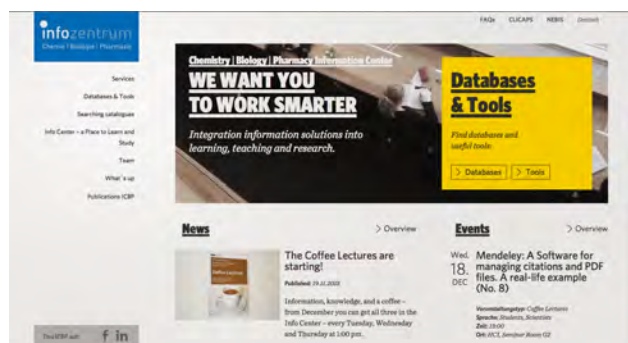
infozentrum
Chemie | Biologie | Pharmazie

FAQs CLICAPS NEBIS Deutsch

Services
Databases & Tools
Searching catalogues
Info Center – a Place to Learn and Study
Team
What's up
Publications ICBP

Chemistry | Biology | Pharmacy Information Center
WE WANT YOU TO WORK SMARTER
Integration information solutions into learning, teaching and research.

Databases & Tools
Find databases and useful tools.
> Databases > Tools

News
> Overview

The Coffee Lectures are starting!
Published: 29.11.2015
Information, knowledge, and a coffee – from December you can get all three in the Info Center – every Tuesday, Wednesday and Thursday at 1:00 pm.

Events
> Overview

Wed, 18. DEC
Mendeley: A Software for managing citations and PDF files. A real-life example (No. 8)
Veranstaltungstyp: Coffee Lectures
Sprache: Students, Scientists
Zeit: 13:00
Ort: HCI, Seminar Room G3

The ICBP auf: f in